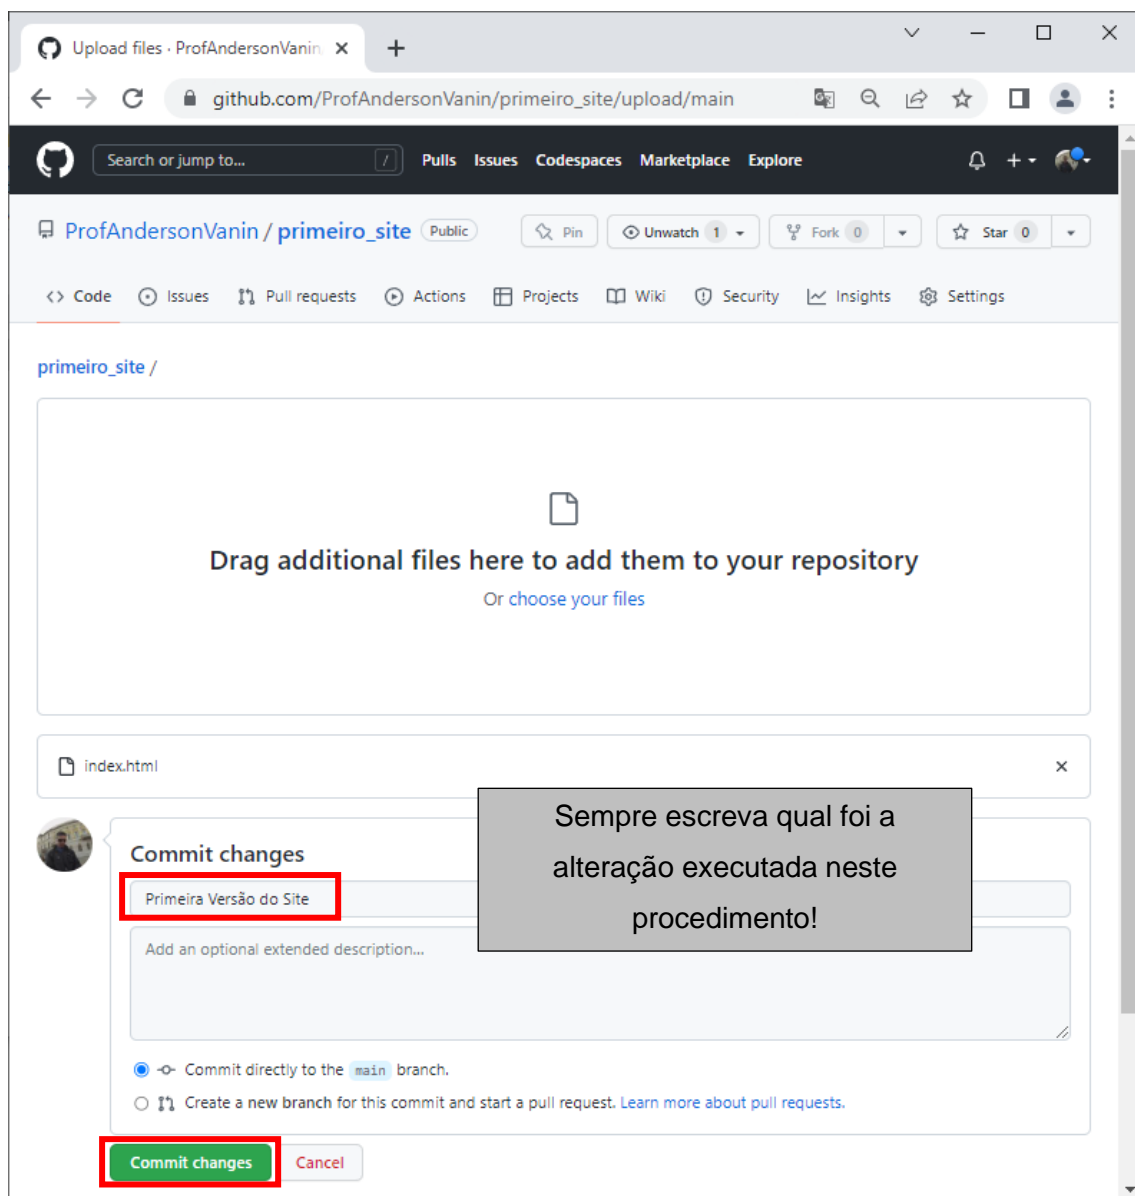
Upload files · ProfAndersonVanin ×
+

github.com/ProfAndersonVanin/primeiro_site/upload/main

Search or jump to... /
Pulls Issues Codespaces Marketplace Explore

ProfAndersonVanin / primeiro_site Public
Pin
Unwatch 1
Fork 0
Star 0

Code Issues Pull requests Actions Projects Wiki Security Insights Settings

primeiro_site /

Drag additional files here to add them to your repository
Or choose your files

index.html ×

Commit changes

Sempre escreva qual foi a alteração executada neste procedimento!

Primeira Versão do Site

Add an optional extended description...

Commit directly to the main branch.

Create a new branch for this commit and start a pull request. Learn more about pull requests.

Commit changes Cancel